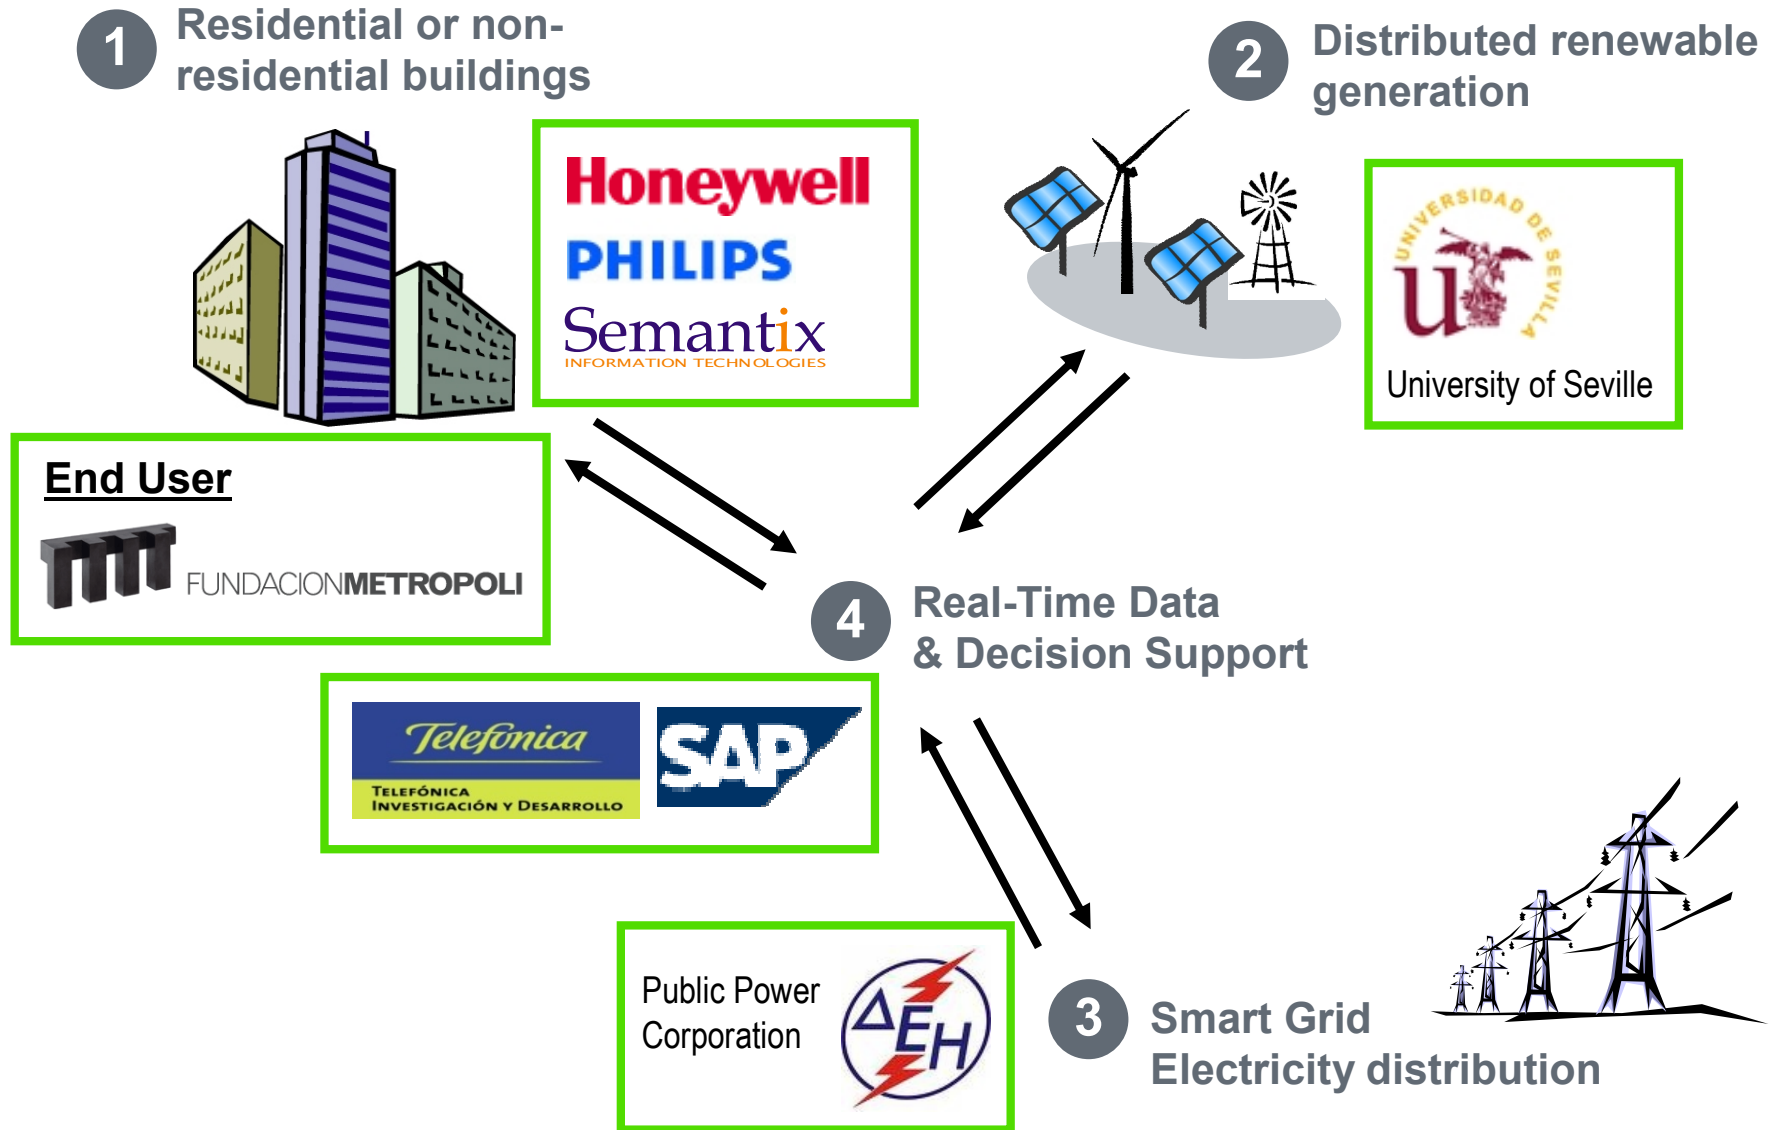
1 Residential or non-residential buildings

Honeywell
PHILIPS
Semantix
INFORMATION TECHNOLOGIES

2 Distributed renewable generation

UNIVERSIDAD DE SEVILLA
University of Seville

End User
FUNDACIONMETROPOLI

4 Real-Time Data & Decision Support

Telefónica
TELEFÓNICA INVESTIGACIÓN Y DESARROLLO
SAP

Public Power Corporation
ΔΕΗ

3 Smart Grid Electricity distribution